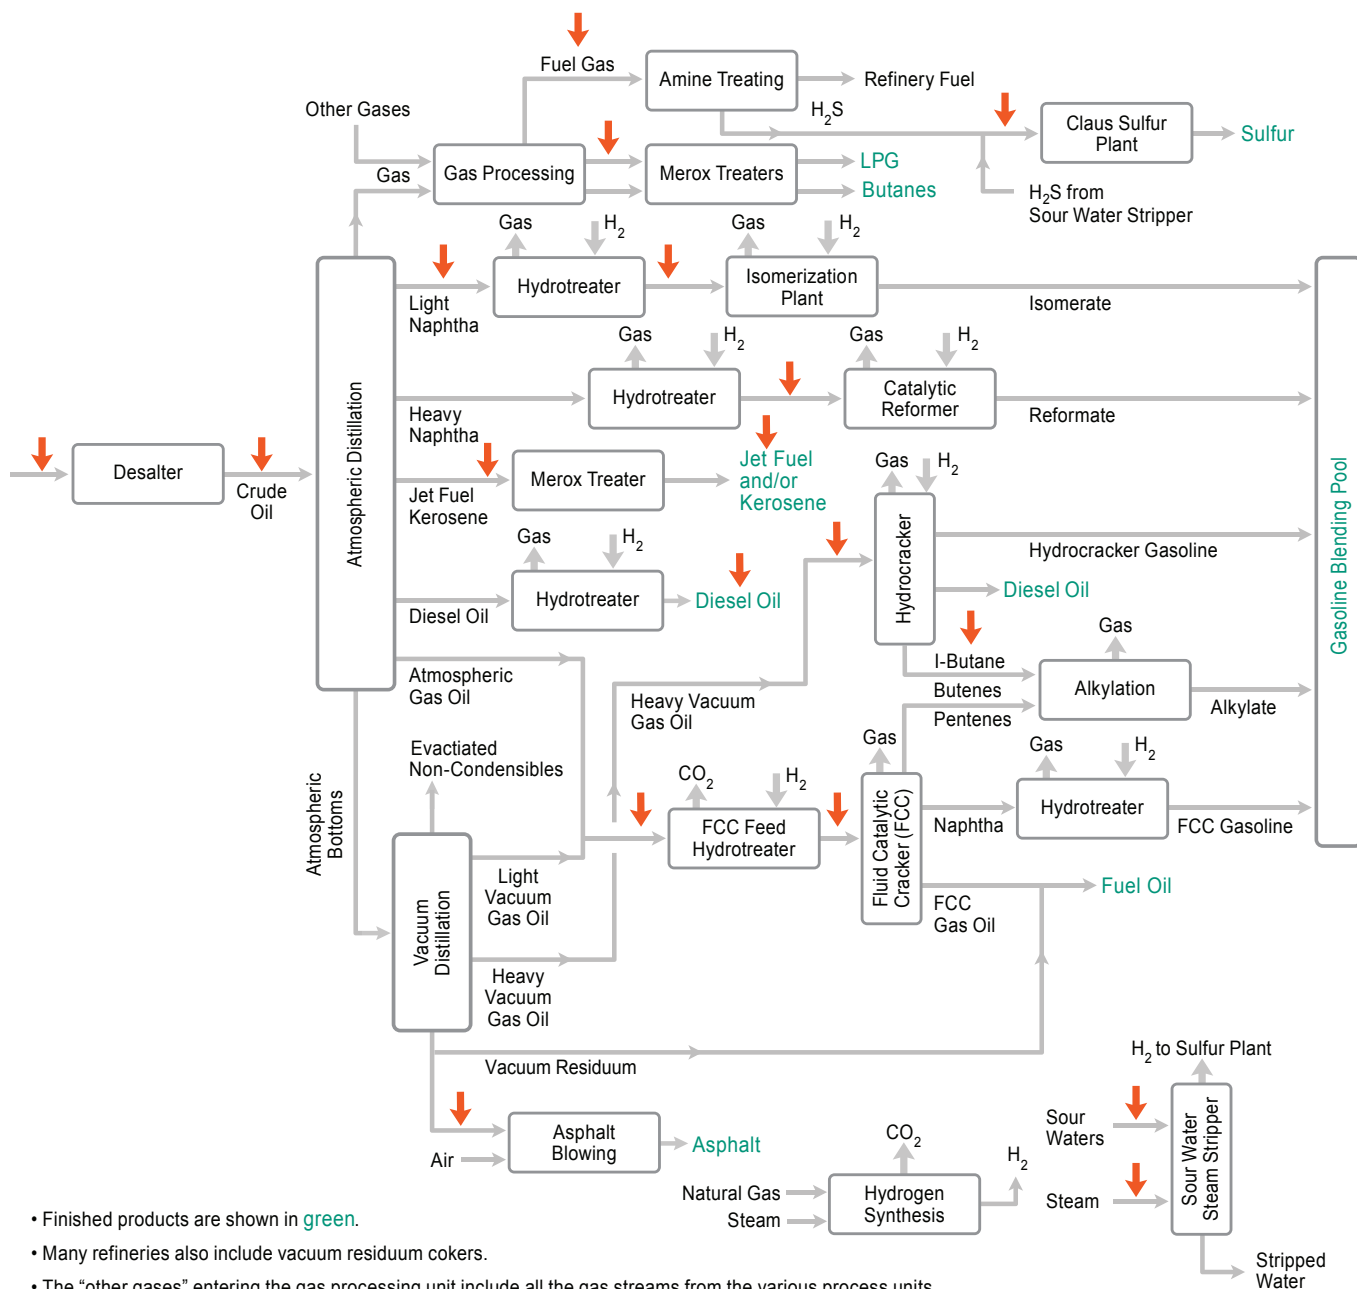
Fuel Gas

Amine Treating

Refinery Fuel

$H_2S$

Claus Sulfur Plant

Sulfur

Other Gases

Gas

Gas Processing

Merox Treaters

LPG

Butanes

$H_2S$ from Sour Water Stripper

Gas

$H_2$

Gas

$H_2$

Hydrotreater

Isomerization Plant

Isomerate

Light Naphtha

Gas

$H_2$

Gas

$H_2$

Hydrotreater

Catalytic Reformer

Reformate

Heavy Naphtha

Desalter

Crude Oil

Atmospheric Distillation

Jet Fuel Kerosene

Merox Treater

Jet Fuel and/or Kerosene

Gas

$H_2$

Gas

$H_2$

Hydrotreater

Diesel Oil

Diesel Oil

Hydrocracker

Hydrocracker Gasoline

Diesel Oil

Gasoline Blending Pool

Gas

Atmospheric Gas Oil

Heavy Vacuum Gas Oil

I-Butane

Butenes

Pentenes

Alkylation

Alkylate

Evactiated Non-Condensibles

Gas

Gas

$H_2$

Atmospheric Bottoms

$CO_2$

$H_2$

FCC Feed Hydrotreater

Fluid Catalytic Cracker (FCC)

Naphtha

Hydrotreater

FCC Gasoline

Vacuum Distillation

Light Vacuum Gas Oil

FCC Gas Oil

Fuel Oil

Heavy Vacuum Gas Oil

Vacuum Residuum

$H_2$ to Sulfur Plant

Sour Waters

Sour Water Steam Stripper

Asphalt Blowing

Asphalt

$CO_2$

$H_2$

Air

Natural Gas

Steam

Hydrogen Synthesis

Steam

Stripped Water

• Finished products are shown in green.

• Many refineries also include vacuum residuum cokers.

• The “other gases” entering the gas processing unit include all the gas streams from the various process units.